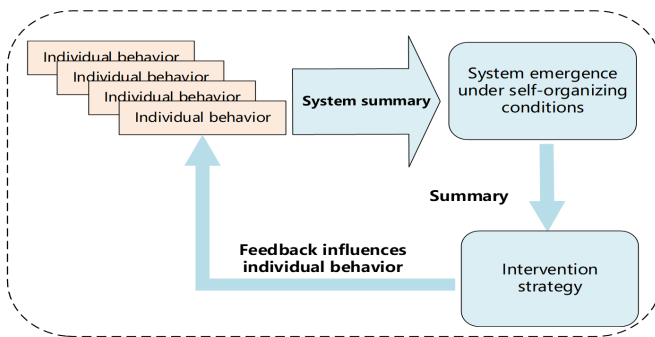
Individual behavior
Individual behavior
Individual behavior
Individual behavior

System summary

System emergence under self-organizing conditions

Summary

Intervention strategy

Feedback influences individual behavior